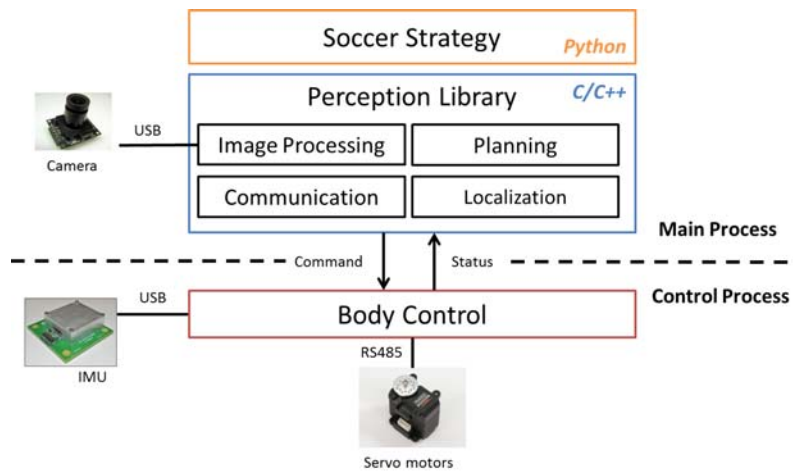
Soccer Strategy
Python

Perception Library
C/C++

Camera
USB

Image Processing
Planning
Communication
Localization

Main Process

Command
Status

Control Process

USB
IMU

Body Control

RS485

Servo motors